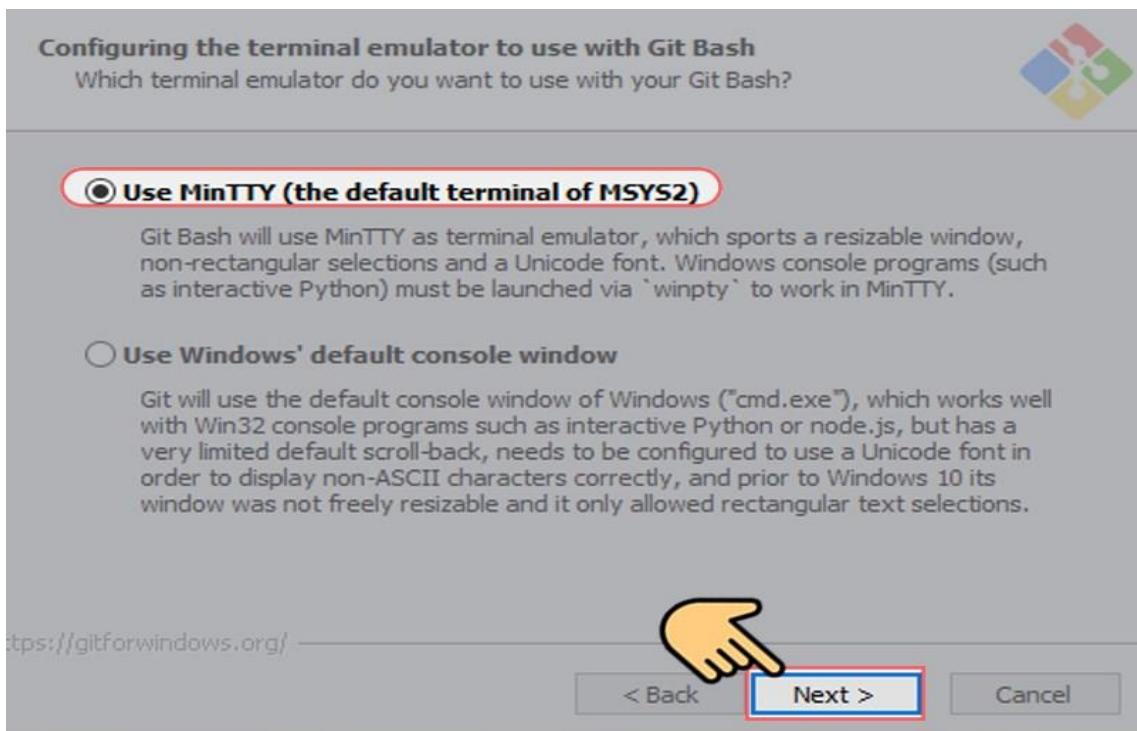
Configuring the terminal emulator to use with Git Bash
Which terminal emulator do you want to use with your Git Bash?

Use MinTTY (the default terminal of MSYS2)

Git Bash will use MinTTY as terminal emulator, which sports a resizable window, non-rectangular selections and a Unicode font. Windows console programs (such as interactive Python) must be launched via `winpty` to work in MinTTY.

Use Windows' default console window

Git will use the default console window of Windows ("cmd.exe"), which works well with Win32 console programs such as interactive Python or node.js, but has a very limited default scroll-back, needs to be configured to use a Unicode font in order to display non-ASCII characters correctly, and prior to Windows 10 its window was not freely resizable and it only allowed rectangular text selections.

tps://gitforwindows.org/

< Back Next > Cancel